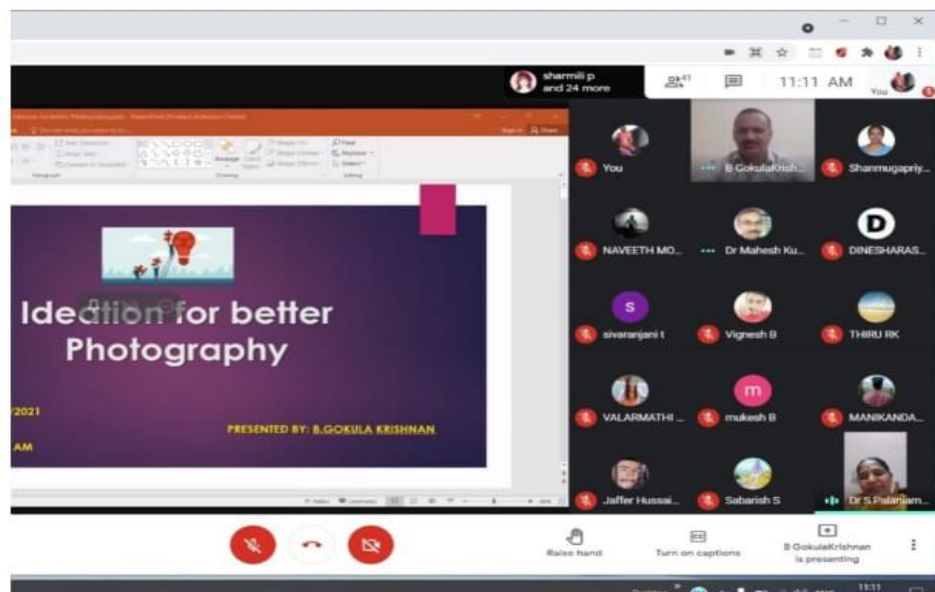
sharmili p and 24 more

41

11:11 AM

You

Ideation for better Photography

/2021

AM

PRESENTED BY: B.GOKULA KRISHNAN

You

B GokulaKrish...

Shanmugapriy...

NAVEETH MO...

Dr Mahesh Ku...

D

DINESHARAS...

S

sivaranjani t

Vignesh B

THIRU RK

VALARMATHI ...

m

mukesh B

MANIKANDA...

Jaffer Hussai...

Sabarish S

Dr S.Palaniam...

Raise hand

Turn on captions

B GokulaKrishnan is presenting

11:11